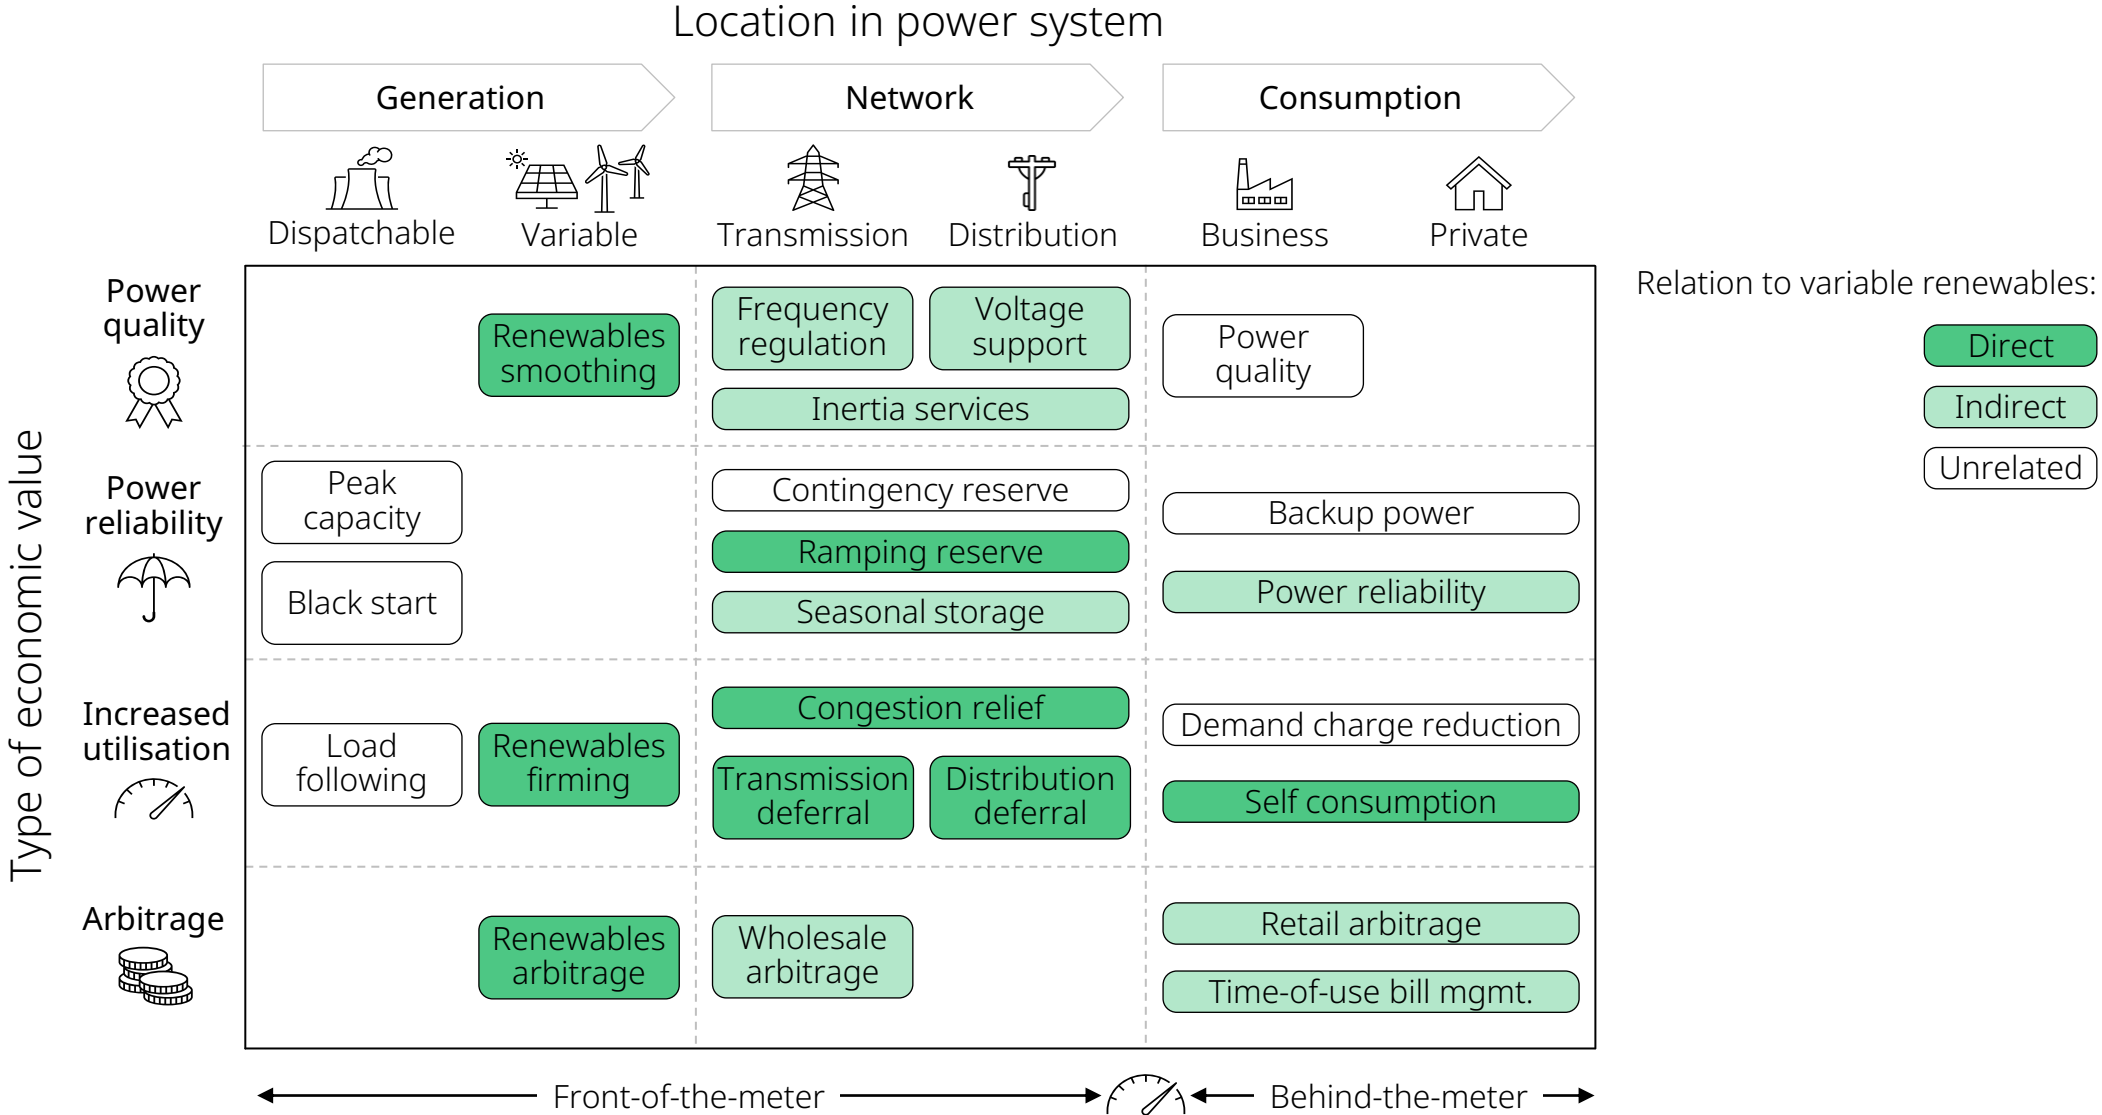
Location in power system

Generation

Network

Consumption

Dispatchable

Variable

Transmission

Distribution

Business

Private

Type of economic value

Power quality

Renewables smoothing

Frequency regulation

Voltage support

Inertia services

Power quality

Power reliability

Peak capacity

Black start

Contingency reserve

Ramping reserve

Seasonal storage

Backup power

Power reliability

Increased utilisation

Load following

Renewables firming

Congestion relief

Transmission deferral

Distribution deferral

Demand charge reduction

Self consumption

Arbitrage

Renewables arbitrage

Wholesale arbitrage

Retail arbitrage

Time-of-use bill mgmt.

Relation to variable renewables:

Direct

Indirect

Unrelated

Front-of-the-meter

Behind-the-meter